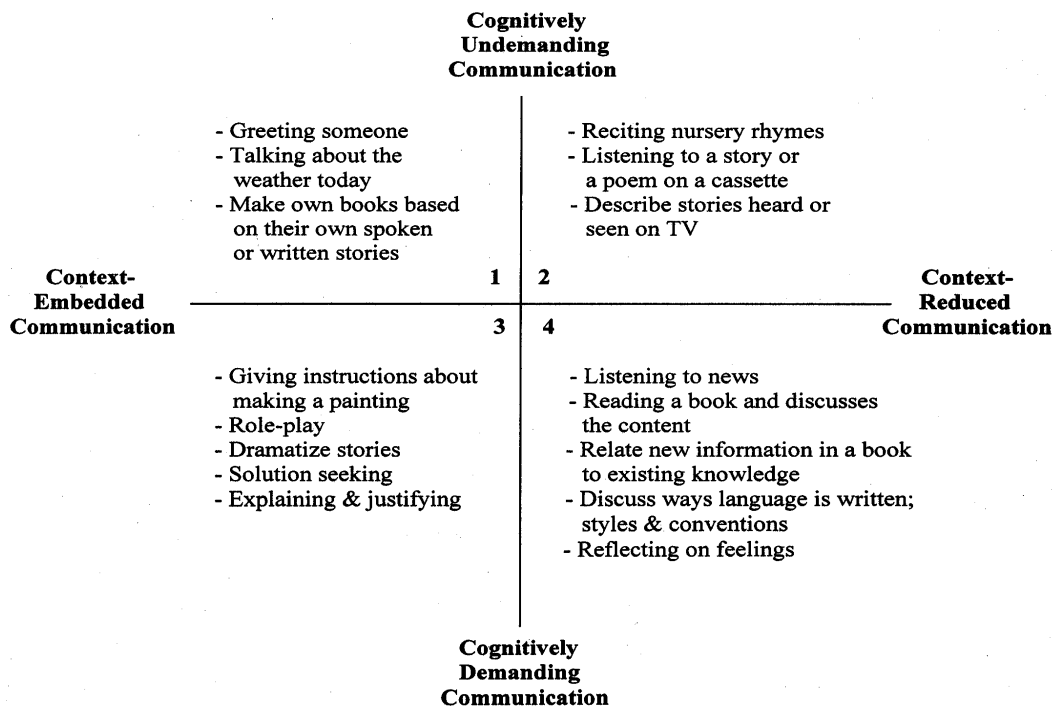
Cognitively Undemanding Communication

- Greeting someone
- Talking about the weather today
- Make own books based on their own spoken or written stories

- Reciting nursery rhymes
- Listening to a story or a poem on a cassette
- Describe stories heard or seen on TV

Context-Embedded Communication

1 2

Context-Reduced Communication

3 4

- Giving instructions about making a painting
- Role-play
- Dramatize stories
- Solution seeking
- Explaining & justifying

- Listening to news
- Reading a book and discusses the content
- Relate new information in a book to existing knowledge
- Discuss ways language is written; styles & conventions
- Reflecting on feelings

Cognitively Demanding Communication